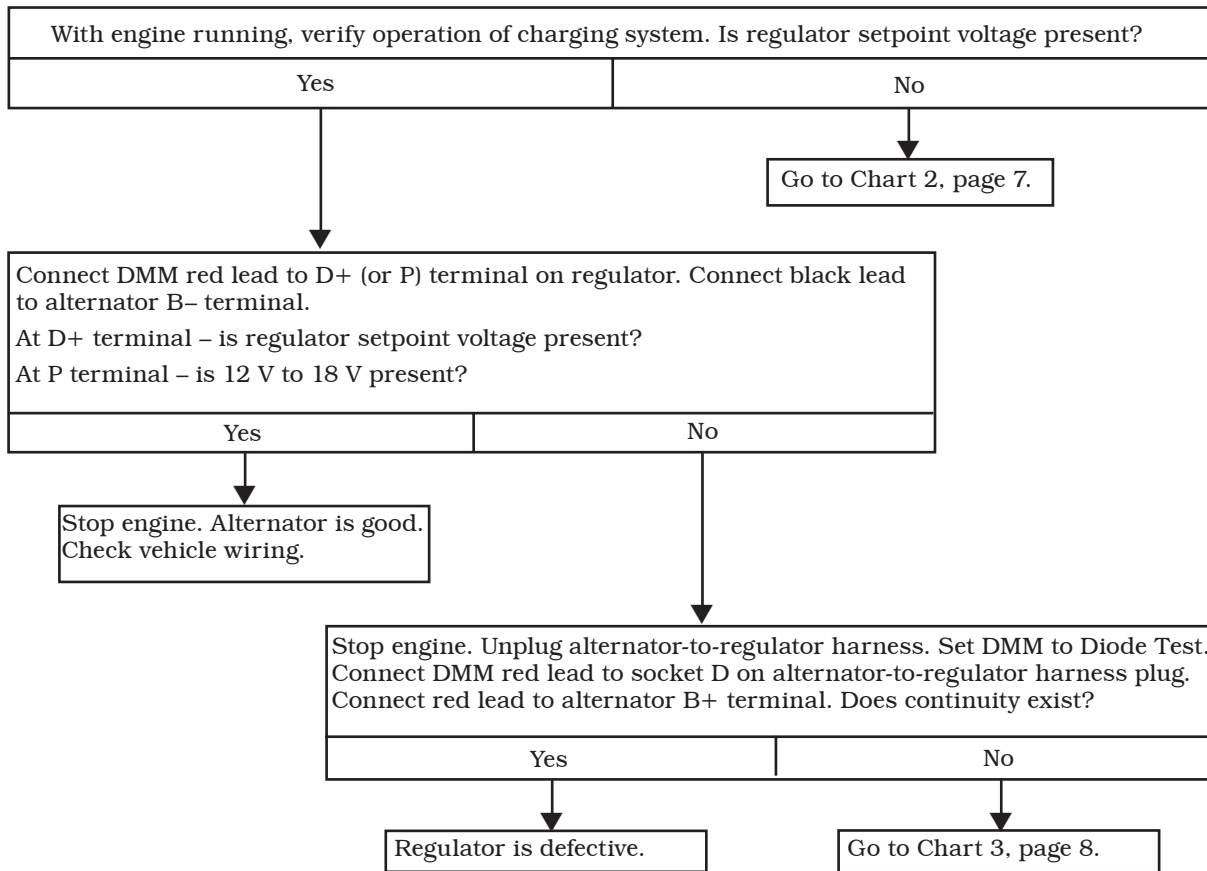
With engine running, verify operation of charging system. Is regulator setpoint voltage present?

Yes

No

Go to Chart 2, page 7.

Connect DMM red lead to D+ (or P) terminal on regulator. Connect black lead to alternator B– terminal.

At D+ terminal – is regulator setpoint voltage present?

At P terminal – is 12 V to 18 V present?

Yes

No

Stop engine. Alternator is good. Check vehicle wiring.

Stop engine. Unplug alternator-to-regulator harness. Set DMM to Diode Test. Connect DMM red lead to socket D on alternator-to-regulator harness plug. Connect red lead to alternator B+ terminal. Does continuity exist?

Yes

No

Regulator is defective.

Go to Chart 3, page 8.